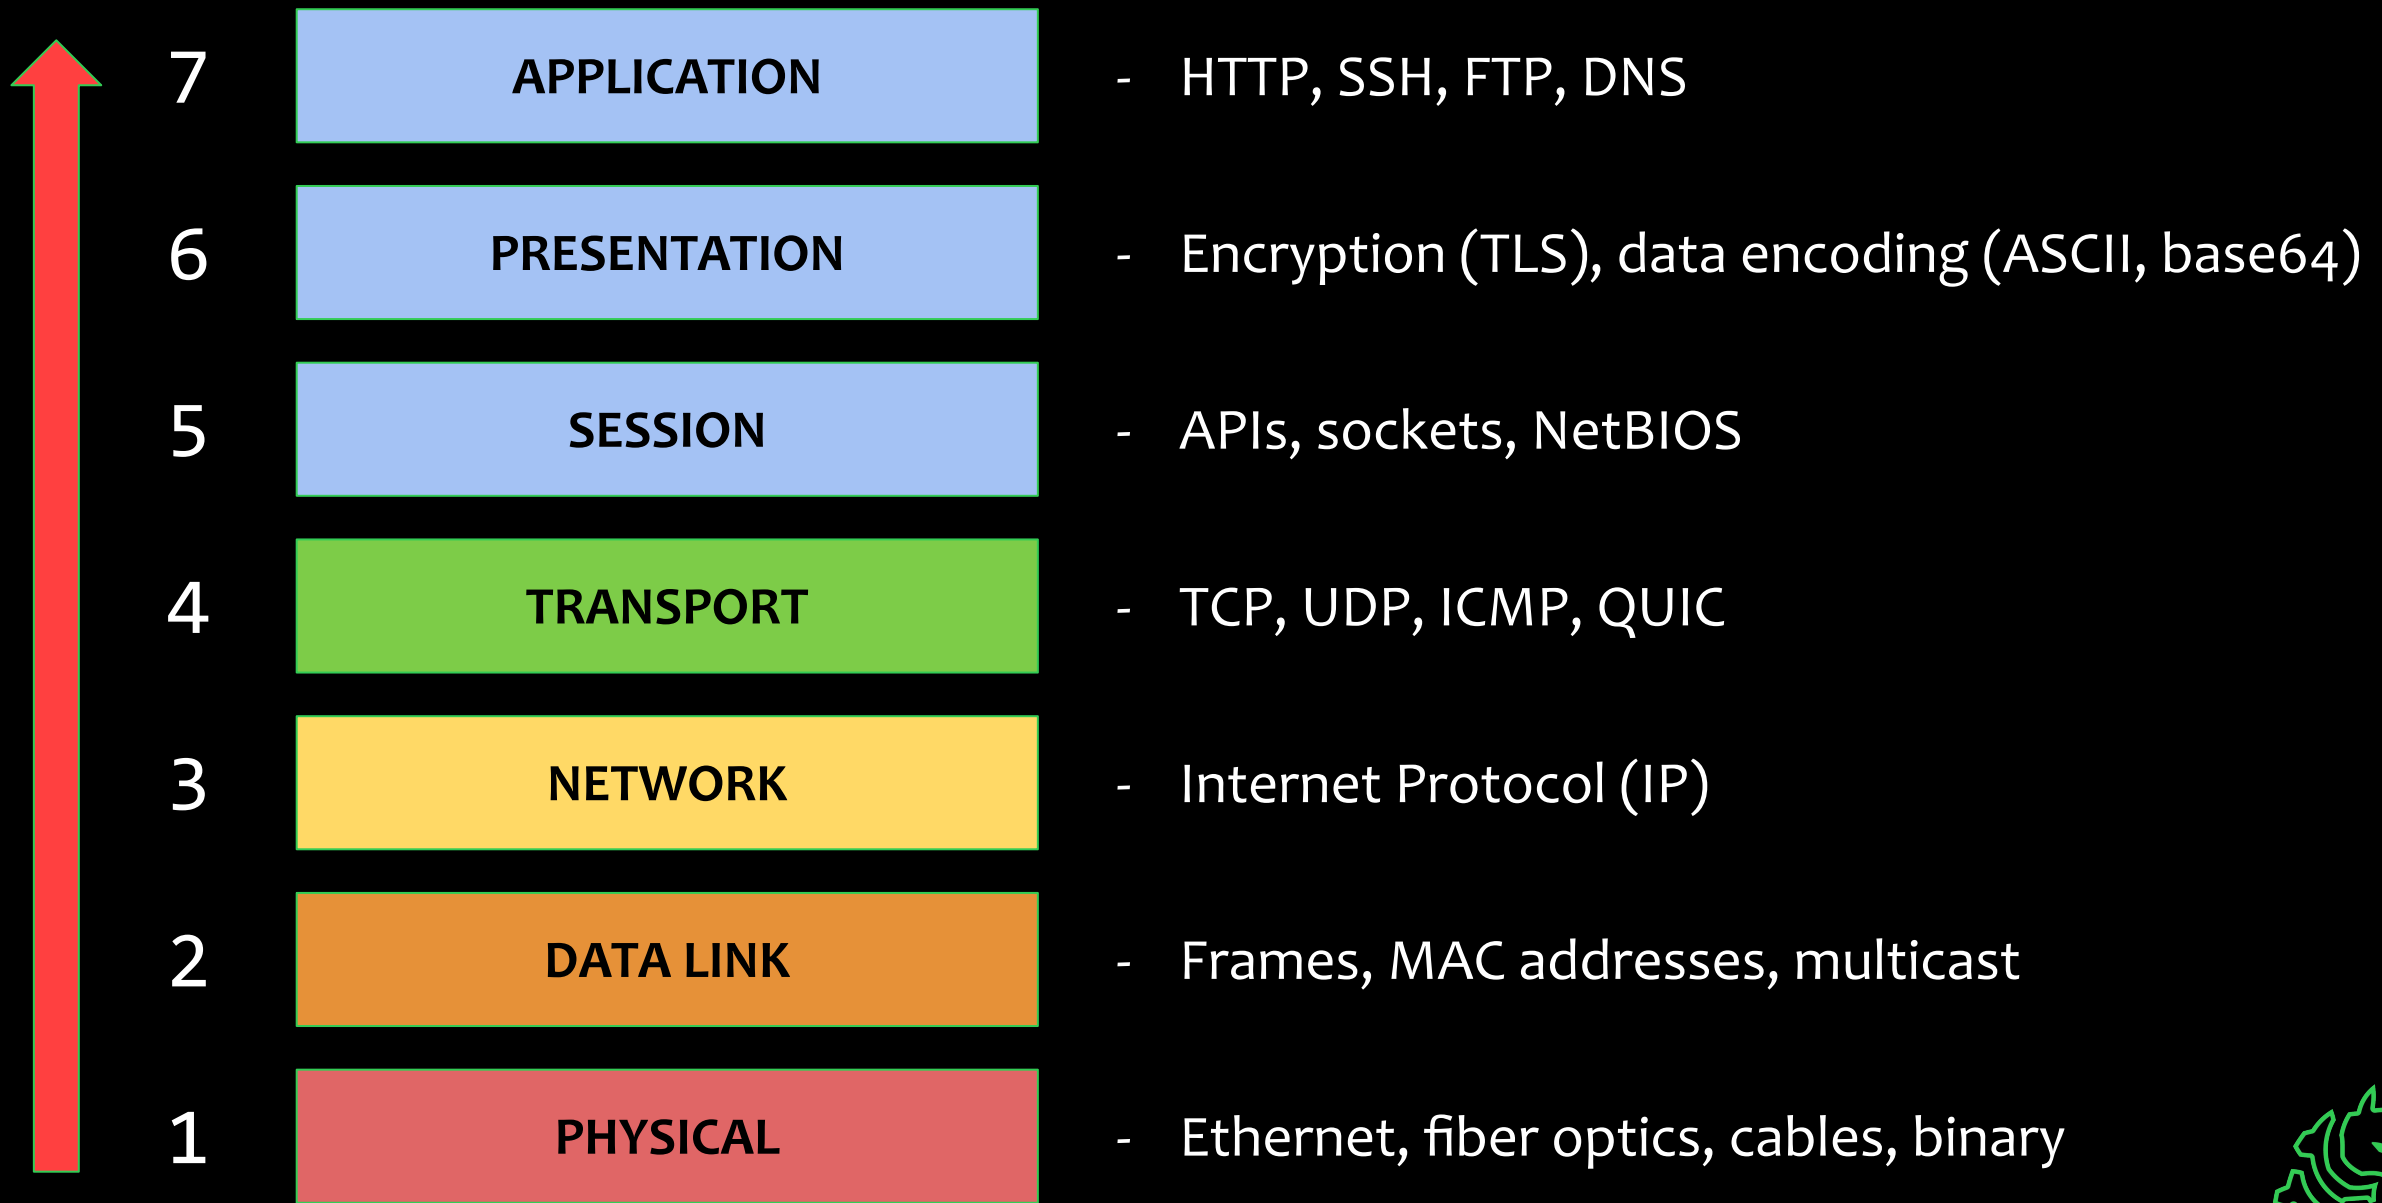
7 APPLICATION - HTTP, SSH, FTP, DNS

6 PRESENTATION - Encryption (TLS), data encoding (ASCII, base64)

5 SESSION - APIs, sockets, NetBIOS

4 TRANSPORT - TCP, UDP, ICMP, QUIC

3 NETWORK - Internet Protocol (IP)

2 DATA LINK - Frames, MAC addresses, multicast

1 PHYSICAL - Ethernet, fiber optics, cables, binary